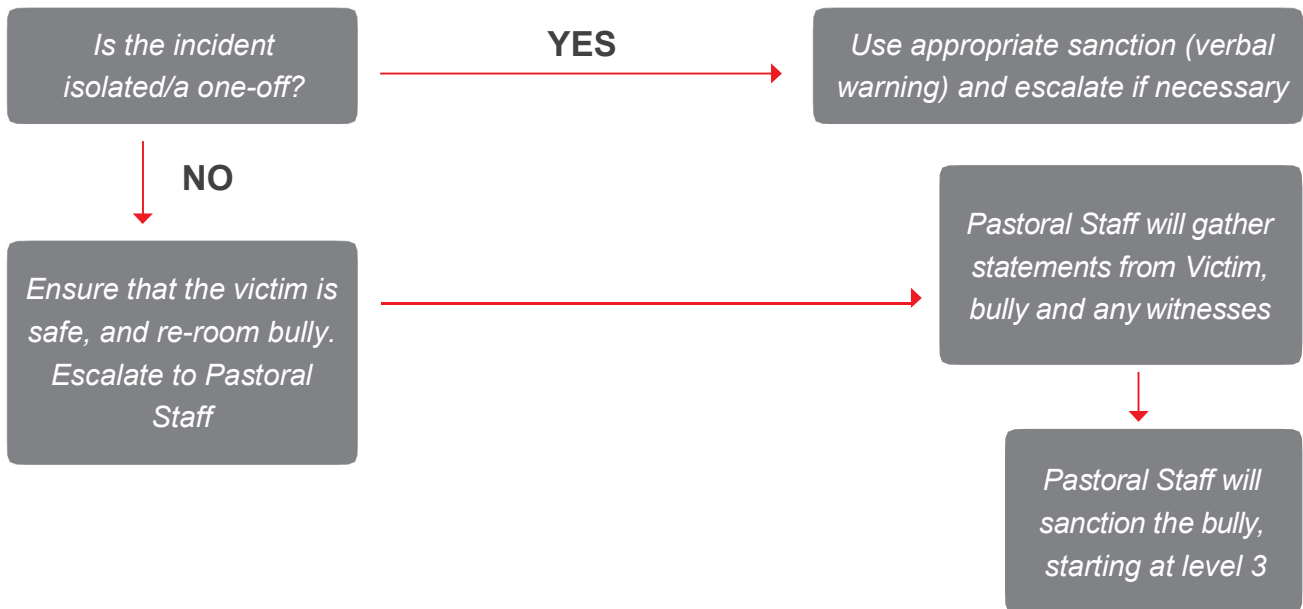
Is the incident isolated/a one-off?

YES

Use appropriate sanction (verbal warning) and escalate if necessary

NO

Ensure that the victim is safe, and re-room bully. Escalate to Pastoral Staff

Pastoral Staff will gather statements from Victim, bully and any witnesses

Pastoral Staff will sanction the bully, starting at level 3